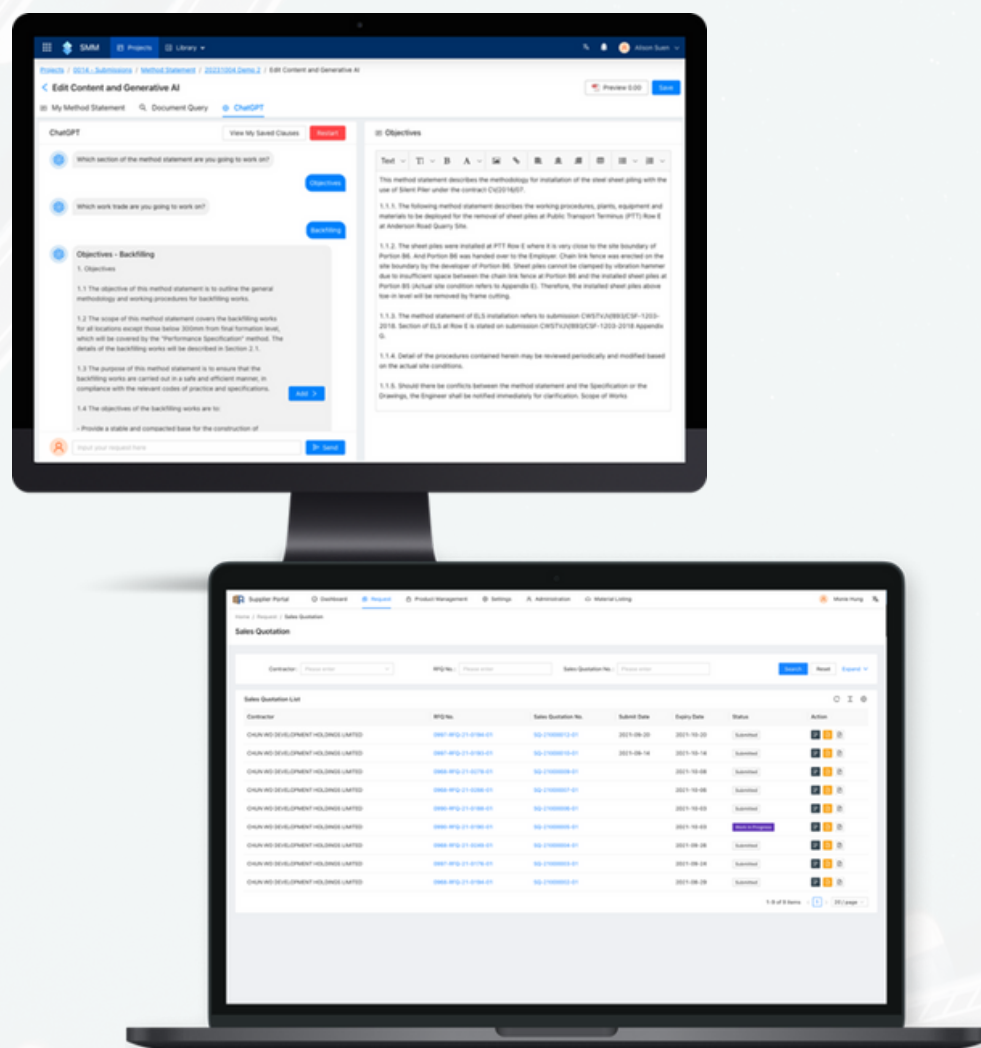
SMM Projects Library Alison Suen

Projects / 0014 - Submissions / Method Statement / 20231004 Demo 2 / Edit Content and Generative AI

< Edit Content and Generative AI

Preview 0:00 Save

My Method Statement Document Query ChatGPT

ChatGPT View My Saved Clauses Restart

Which section of the method statement are you going to work on?

Objectives

Which work trade are you going to work on?

Backfilling

Objectives - Backfilling

1. Objectives

1.1 The objective of this method statement is to outline the general methodology and working procedures for backfilling works.

1.2 The scope of this method statement covers the backfilling works for all locations except those below 300mm from final formation level, which will be covered by the "Performance Specification" method. The details of the backfilling works will be described in Section 2.1.

1.3 The purpose of this method statement is to ensure that the backfilling works are carried out in a safe and efficient manner, in compliance with the relevant codes of practice and specifications.

Add >

1.4 The objectives of the backfilling works are to:

- Provide a stable and compacted base for the construction of

Input your request here Send

Objectives

Text

This method statement describes the methodology for installation of the steel sheet piling with the use of Silent Piler under the contract CV/2018/07.

1.1.1. The following method statement describes the working procedures, plants, equipment and materials to be deployed for the removal of sheet piles at Public Transport Terminus (PTT) Row E at Anderson Road Quarry Site.

1.1.2. The sheet piles were installed at PTT Row E where it is very close to the site boundary of Portion B6. And Portion B6 was handed over to the Employer. Chain link fence was erected on the site boundary by the developer of Portion B6. Sheet piles cannot be clamped by vibration hammer due to insufficient space between the chain link fence at Portion B6 and the installed sheet piles at Portion B5 (Actual site condition refers to Appendix E). Therefore, the installed sheet piles above toe in level will be removed by frame cutting.

1.1.3. The method statement of ELS installation refers to submission CWSTVJV/893/CSF-1203-2018. Section of ELS at Row E is stated on submission CWSTVJV/893/CSF-1203-2018 Appendix G.

1.1.4. Detail of the procedures contained herein may be reviewed periodically and modified based on the actual site conditions.

1.1.5. Should there be conflicts between the method statement and the Specification or the Drawings, the Engineer shall be notified immediately for clarification. Scope of Works

Supplier Portal Dashboard Request Product Management Settings Administration Material Listing Monte Hung

Home / Request / Sales Quotation

Sales Quotation

Contractor: Please enter RFQ No.: Please enter Sales Quotation No.: Please enter Search Reset Expand

Sales Quotation List

| Contractor | RFQ No. | Sales Quotation No. | Submit Date | Expiry Date | Status | Action |
|---|---|---|---|---|---|---|
| CHUN WO DEVELOPMENT HOLDINGS LIMITED | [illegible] | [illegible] | 2021-09-20 | 2021-10-20 | Submitted | |
| CHUN WO DEVELOPMENT HOLDINGS LIMITED | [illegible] | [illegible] | 2021-09-14 | 2021-10-14 | Submitted | |
| CHUN WO DEVELOPMENT HOLDINGS LIMITED | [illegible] | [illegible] | | 2021-10-08 | Submitted | |
| CHUN WO DEVELOPMENT HOLDINGS LIMITED | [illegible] | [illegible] | | 2021-10-06 | Submitted | |
| CHUN WO DEVELOPMENT HOLDINGS LIMITED | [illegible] | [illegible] | | 2021-10-03 | Submitted | |
| CHUN WO DEVELOPMENT HOLDINGS LIMITED | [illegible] | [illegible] | | 2021-10-03 | Work in Progress | |
| CHUN WO DEVELOPMENT HOLDINGS LIMITED | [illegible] | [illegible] | | 2021-08-28 | Submitted | |
| CHUN WO DEVELOPMENT HOLDINGS LIMITED | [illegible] | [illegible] | | 2021-08-24 | Submitted | |
| CHUN WO DEVELOPMENT HOLDINGS LIMITED | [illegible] | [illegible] | | 2021-08-28 | Submitted | |

1-9 of 9 items 1 20 / page